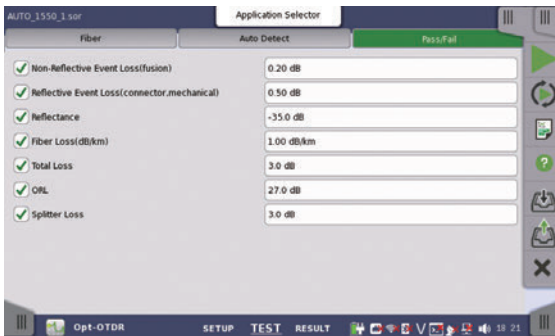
AUTO_1550_1.sor

Application Selector

Fiber | Auto Detect | Pass/Fail

Non-Reflective Event Loss(fusion) 0.20 dB
Reflective Event Loss(connector.mechanical) 0.50 dB
Reflectance -35.0 dB
Fiber Loss(dB/km) 1.00 dB/km
Total Loss 3.0 dB
ORL 27.0 dB
Splitter Loss 3.0 dB

Opt-OTDR SETUP TEST RESULT 18 21